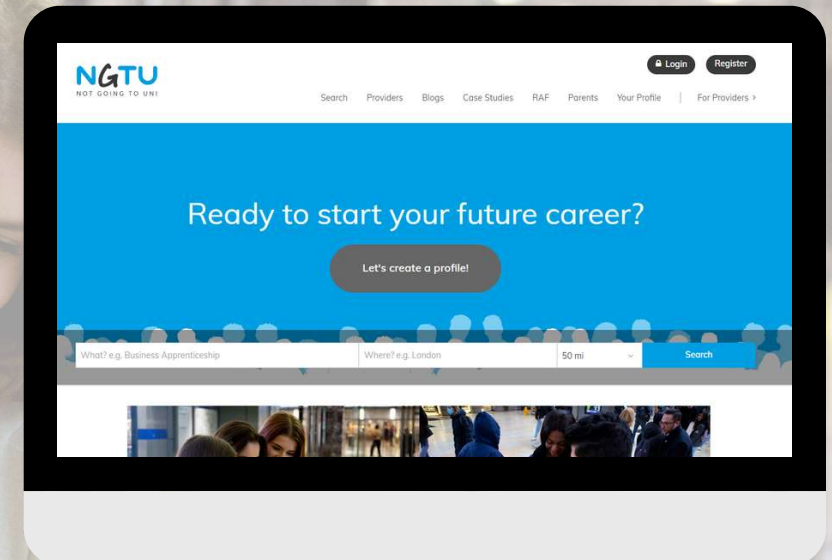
NGTU
NOT GOING TO UNI

Login Register

Search Providers Blogs Case Studies RAF Parents Your Profile | For Providers ›

Ready to start your future career?

Let's create a profile!

What? e.g. Business Apprenticeship
Where? e.g. London
50 mi
Search